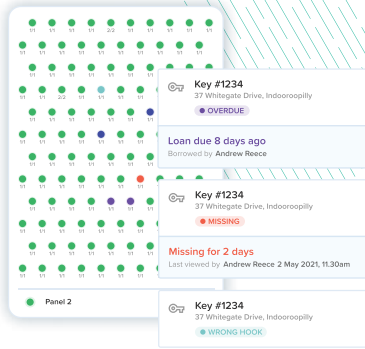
Key #1234
37 Whitegate Drive, Indooroopilly
OVERDUE

Loan due 8 days ago
Borrowed by Andrew Reece

Key #1234
37 Whitegate Drive, Indooroopilly
MISSING

Missing for 2 days
Last viewed by Andrew Reece 2 May 2021, 11.30am

Key #1234
37 Whitegate Drive, Indooroopilly
WRONG HOOK

Panel 2